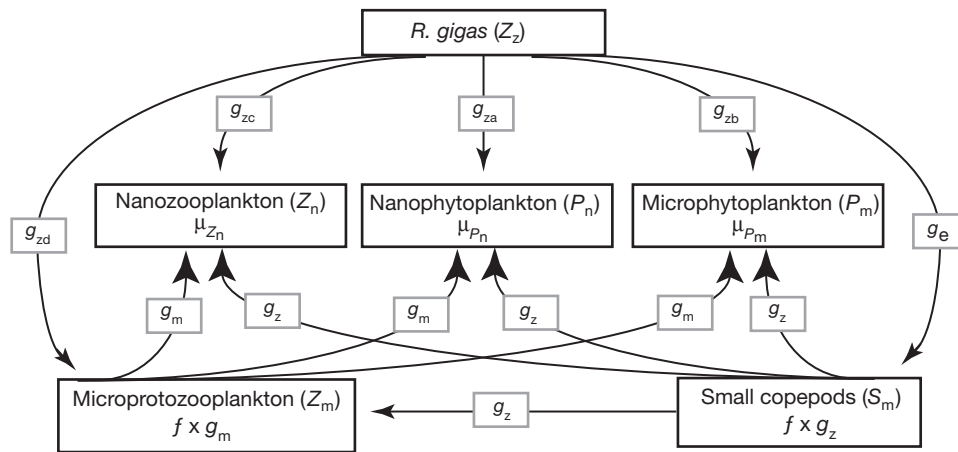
*R. gigas* ($Z_z$)

$g_{zc}$

$g_{za}$

$g_{zb}$

$g_{zd}$

$g_e$

Nanozooplankton ($Z_n$)
$\mu_{Z_n}$

Nanophytoplankton ($P_n$)
$\mu_{P_n}$

Microphytoplankton ($P_m$)
$\mu_{P_m}$

$g_m$

$g_z$

$g_m$

$g_z$

$g_m$

$g_z$

Microprotozooplankton ($Z_m$)
$f \times g_m$

$g_z$

Small copepods ($S_m$)
$f \times g_z$